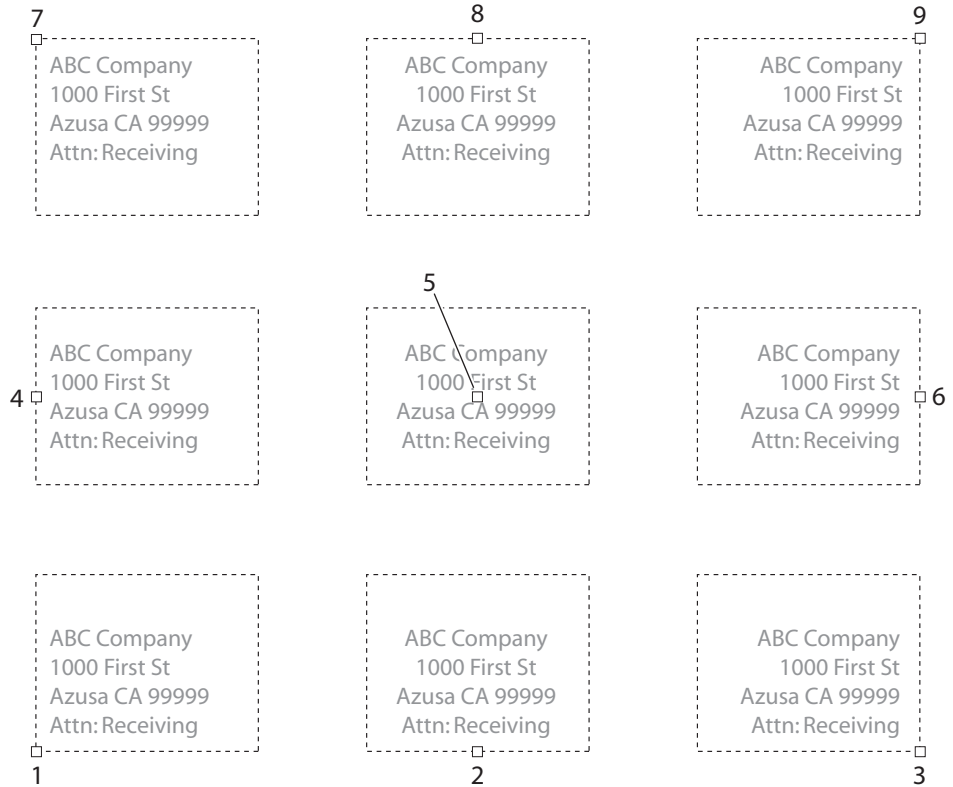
7
ABC Company
1000 First St
Azusa CA 99999
Attn: Receiving

8
ABC Company
1000 First St
Azusa CA 99999
Attn: Receiving

9
ABC Company
1000 First St
Azusa CA 99999
Attn: Receiving

4
ABC Company
1000 First St
Azusa CA 99999
Attn: Receiving

5
ABC Company
1000 First St
Azusa CA 99999
Attn: Receiving

ABC Company
1000 First St
Azusa CA 99999
Attn: Receiving
6

ABC Company
1000 First St
Azusa CA 99999
Attn: Receiving
1

ABC Company
1000 First St
Azusa CA 99999
Attn: Receiving
2

ABC Company
1000 First St
Azusa CA 99999
Attn: Receiving
3